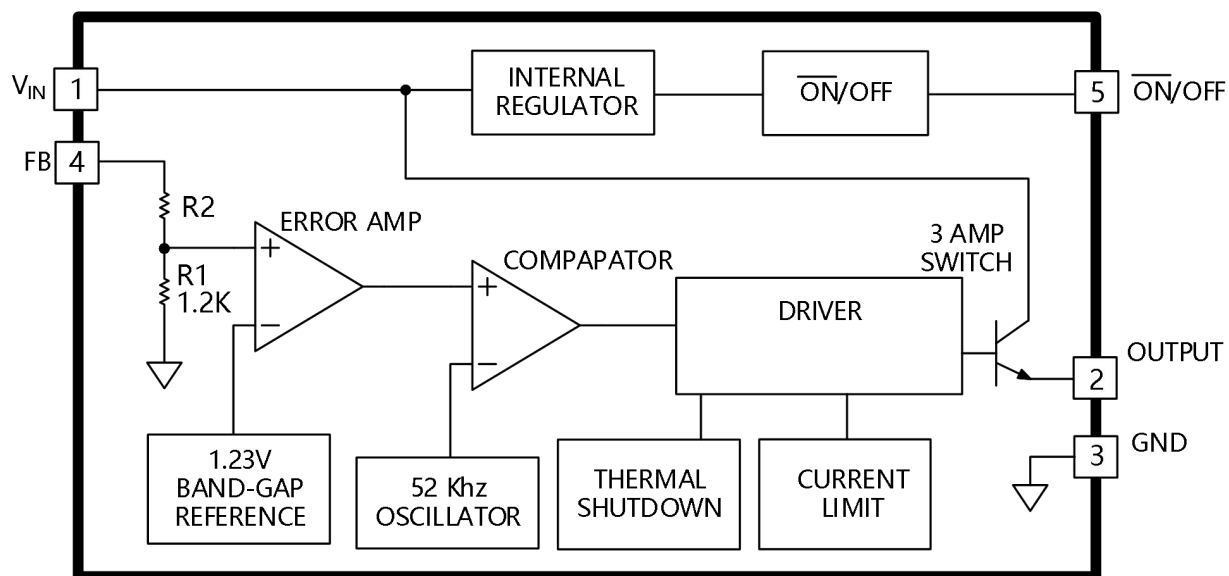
$V_{IN}$ 1

INTERNAL REGULATOR

$\overline{ON}$/OFF

5 $\overline{ON}$/OFF

FB 4

R2

ERROR AMP

+

−

R1 1.2K

COMPAPATOR

+

−

3 AMP SWITCH

DRIVER

OUTPUT

2

GND

3

1.23V BAND-GAP REFERENCE

52 Khz OSCILLATOR

THERMAL SHUTDOWN

CURRENT LIMIT